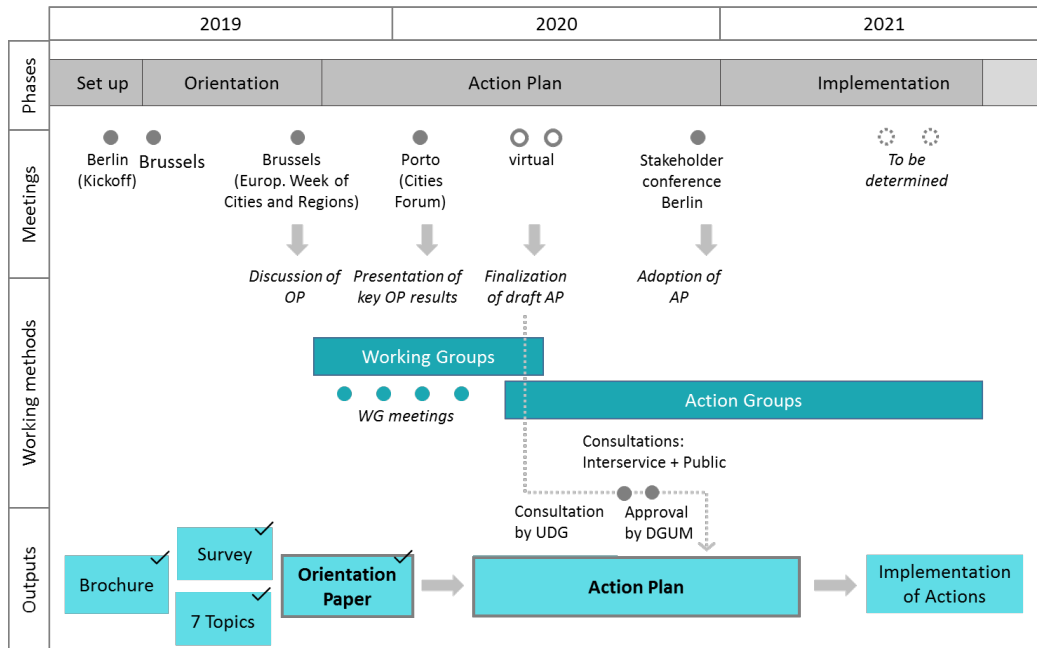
| | 2019 | 2020 | 2021 |
|---|---|---|---|

Phases
Set up | Orientation | Action Plan | Implementation

Meetings
Berlin (Kickoff)
Brussels
Brussels (Europ. Week of Cities and Regions)
Porto (Cities Forum)
virtual
Stakeholder conference Berlin
*To be determined*

*Discussion of OP*
*Presentation of key OP results*
*Finalization of draft AP*
*Adoption of AP*

Working methods
Working Groups
*WG meetings*
Action Groups
Consultations: Interservice + Public

Consultation by UDG
Approval by DGUM

Outputs
Brochure
Survey
7 Topics
Orientation Paper
Action Plan
Implementation of Actions